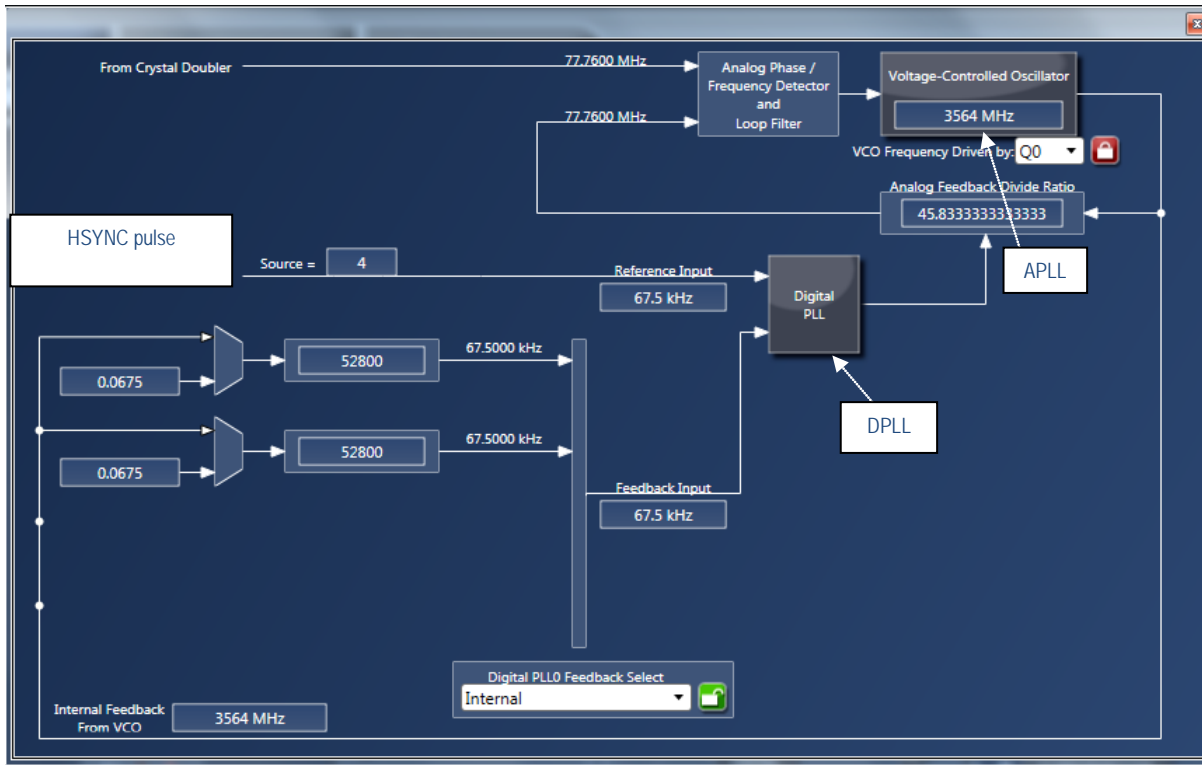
From Crystal Doubler

77.7600 MHz

77.7600 MHz

Analog Phase / Frequency Detector and Loop Filter

Voltage-Controlled Oscillator

3564 MHz

VCO Frequency Driven by: Q0

Analog Feedback Divide Ratio

45.8333333333333

HSYNC pulse

Source = 4

Reference Input

67.5 kHz

Digital PLL

APLL

52800

67.5000 kHz

0.0675

52800

67.5000 kHz

0.0675

DPLL

Feedback Input

67.5 kHz

Digital PLL0 Feedback Select

Internal

Internal Feedback From VCO

3564 MHz